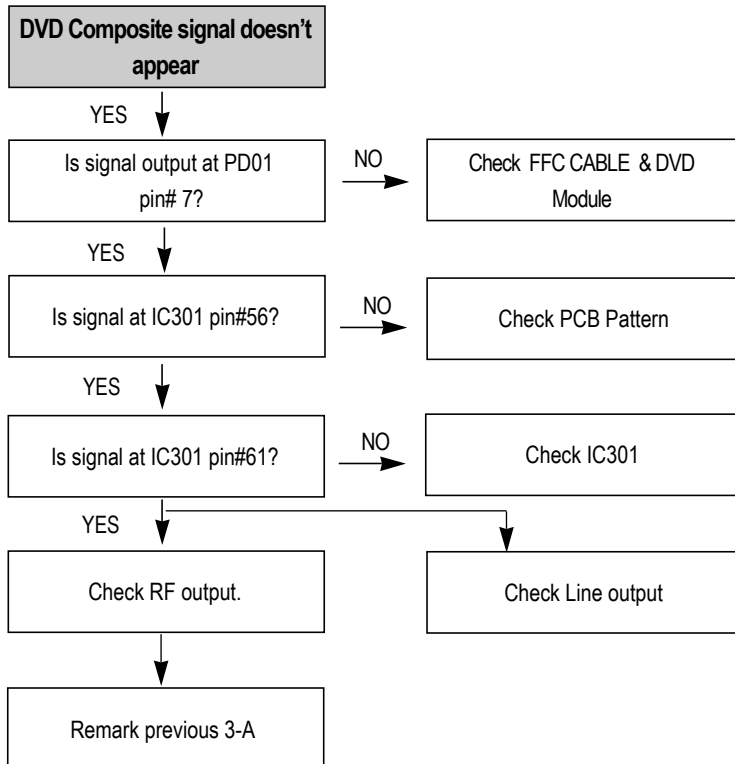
DVD Composite signal doesn't appear

YES

Is signal output at PD01 pin# 7?

NO

Check FFC CABLE & DVD Module

YES

Is signal at IC301 pin#56?

NO

Check PCB Pattern

YES

Is signal at IC301 pin#61?

NO

Check IC301

YES

Check RF output.

Check Line output

Remark previous 3-A